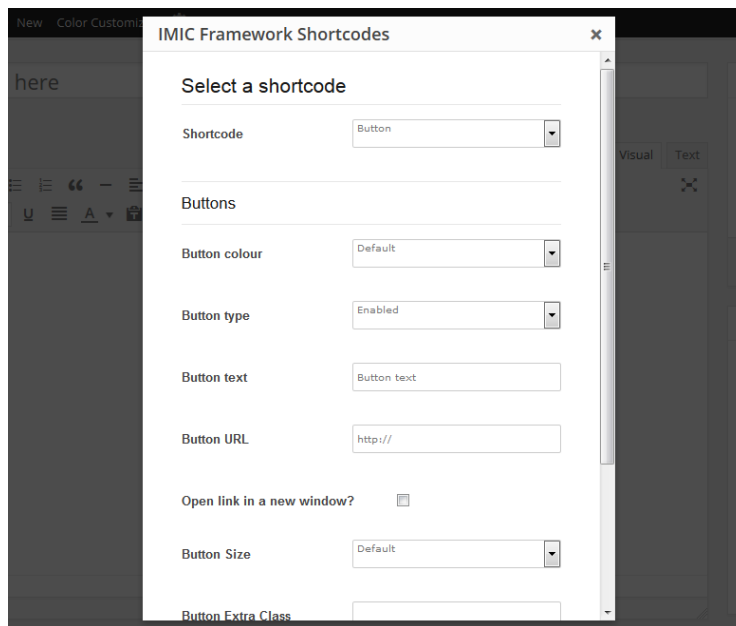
New Color Customiz

here

Visual Text

IMIC Framework Shortcodes

×

Select a shortcode

Shortcode | Button

Buttons

Button colour | Default

Button type | Enabled

Button text | Button text

Button URL | http://

Open link in a new window?

Button Size | Default

Button Extra Class